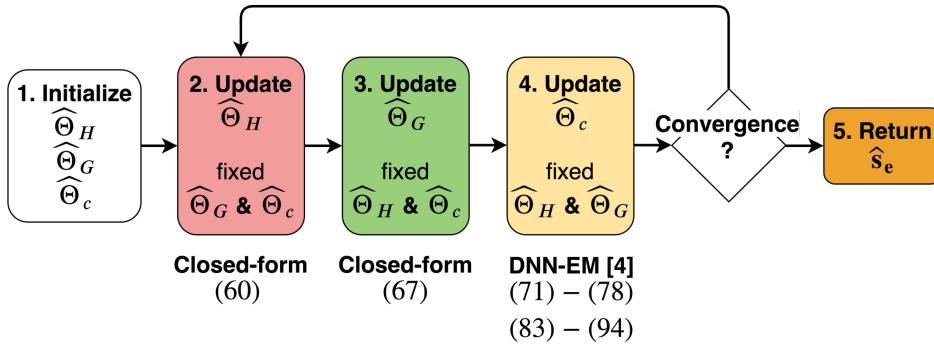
1. Initialize
$\widehat{\Theta}_H$
$\widehat{\Theta}_G$
$\widehat{\Theta}_c$

2. Update
$\widehat{\Theta}_H$
fixed
$\widehat{\Theta}_G$ & $\widehat{\Theta}_c$

Closed-form
(60)

3. Update
$\widehat{\Theta}_G$
fixed
$\widehat{\Theta}_H$ & $\widehat{\Theta}_c$

Closed-form
(67)

4. Update
$\widehat{\Theta}_c$
fixed
$\widehat{\Theta}_H$ & $\widehat{\Theta}_G$

DNN-EM [4]
(71) − (78)
(83) − (94)

Convergence
?

5. Return
$\widehat{\mathbf{s}}_\mathbf{e}$